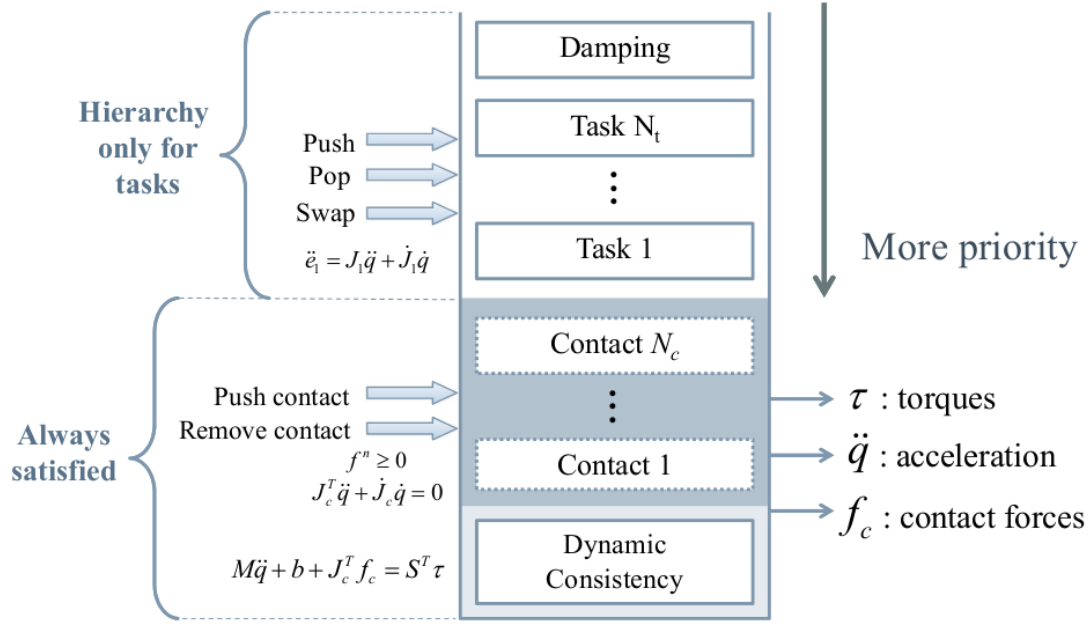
Hierarchy only for tasks

Push
Pop
Swap

$\ddot{e}_1 = J_1\ddot{q} + \dot{J}_1\dot{q}$

Damping

Task $N_t$

⋮

Task 1

More priority

Always satisfied

Push contact
Remove contact

$f^n \geq 0$
$J_c^T\ddot{q} + \dot{J}_c\dot{q} = 0$

$M\ddot{q} + b + J_c^T f_c = S^T\tau$

Contact $N_c$

⋮

Contact 1

Dynamic Consistency

$\tau$ : torques
$\ddot{q}$ : acceleration
$f_c$ : contact forces